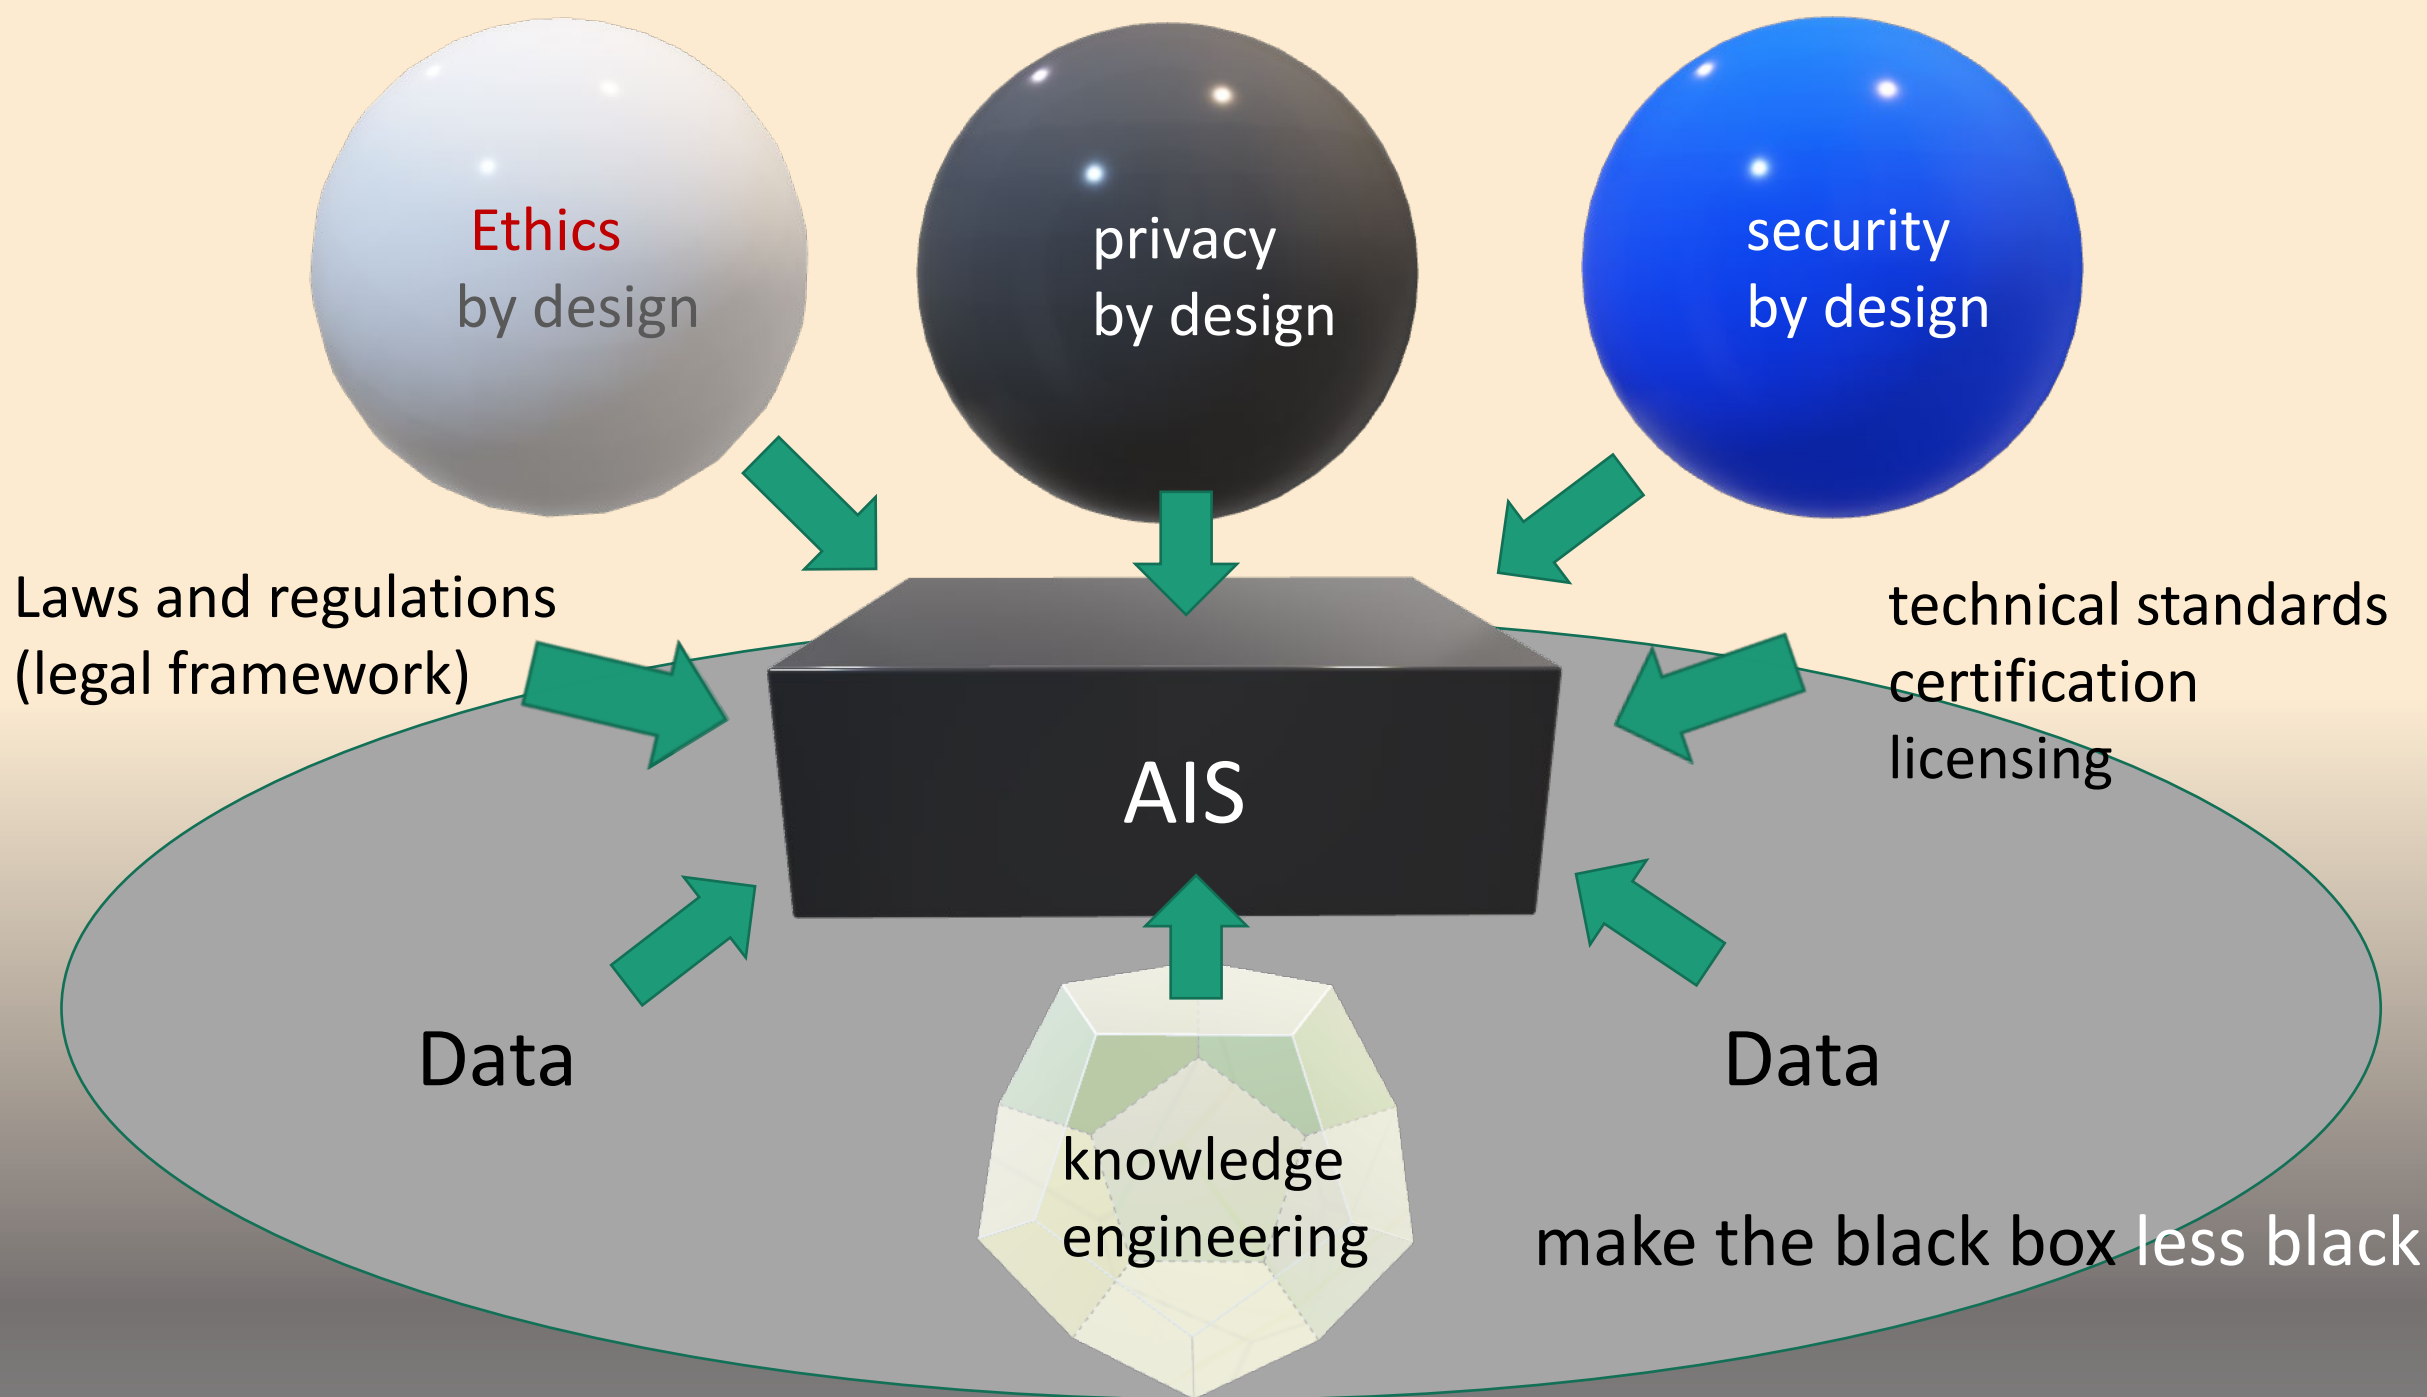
Ethics
by design

privacy
by design

security
by design

Laws and regulations
(legal framework)

technical standards
certification
licensing

AIS

Data

Data

knowledge
engineering

make the black box less black